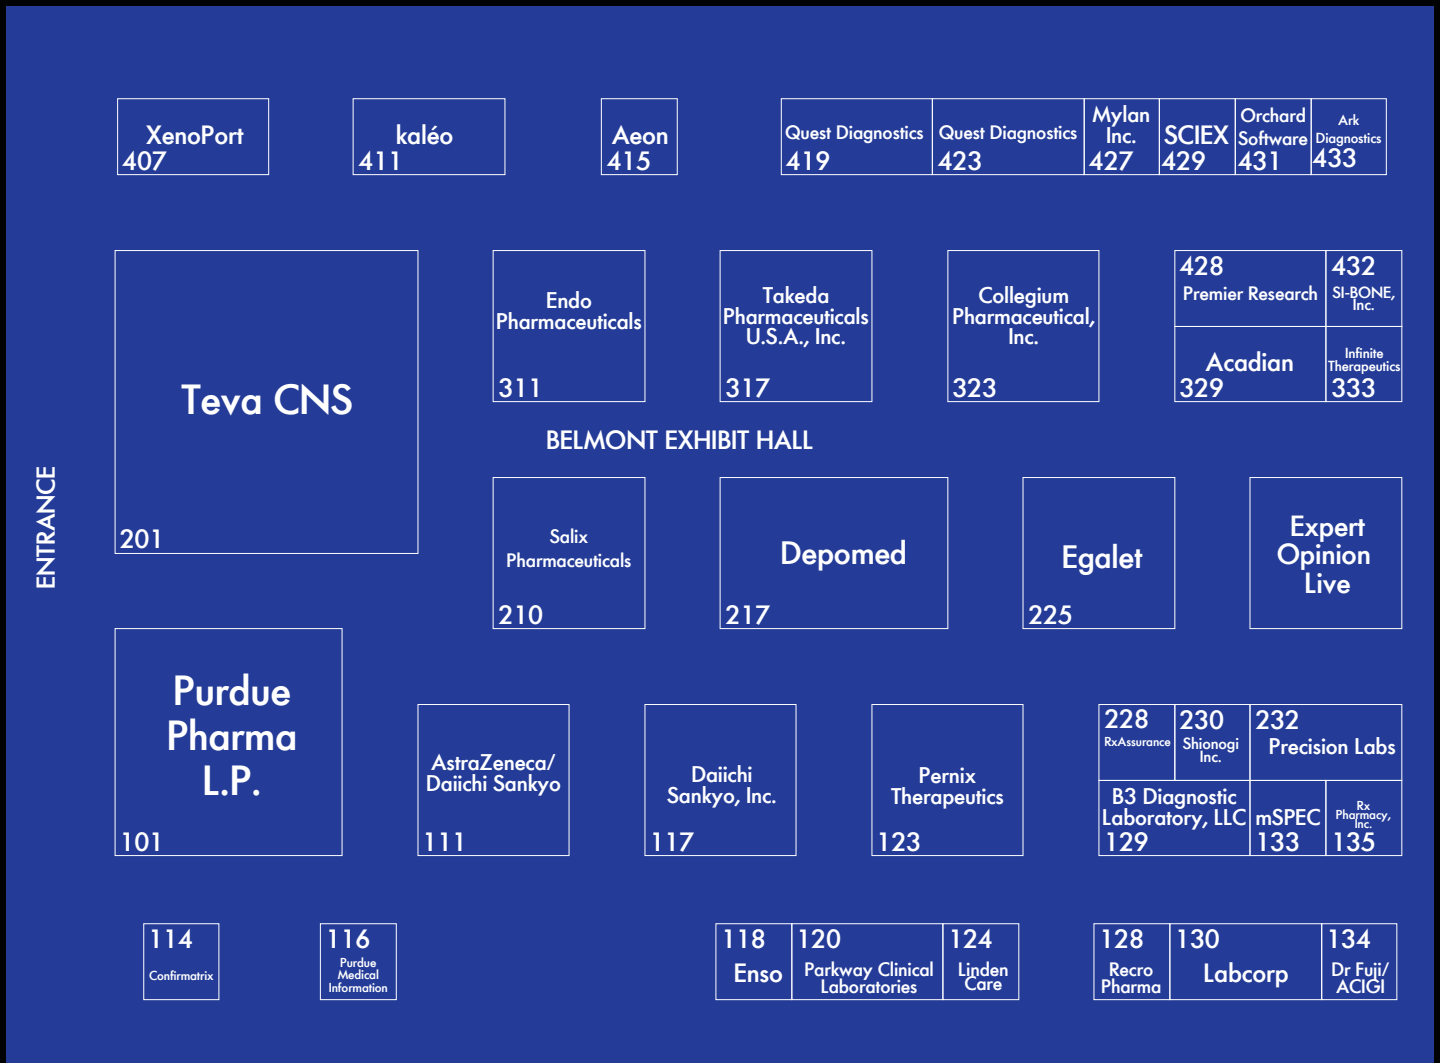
XenoPort
407

kaléo
411

Aeon
415

Quest Diagnostics
419

Quest Diagnostics
423

Mylan Inc.
427

SCIEX
429

Orchard Software
431

Ark Diagnostics
433

Teva CNS
201

Endo Pharmaceuticals
311

Takeda Pharmaceuticals U.S.A., Inc.
317

Collegium Pharmaceutical, Inc.
323

428
Premier Research

432
SI-BONE, Inc.

Acadian
329

Infinite Therapeutics
333

BELMONT EXHIBIT HALL

ENTRANCE

Salix Pharmaceuticals
210

Depomed
217

Egalet
225

Expert Opinion Live

Purdue Pharma L.P.
101

AstraZeneca/ Daiichi Sankyo
111

Daiichi Sankyo, Inc.
117

Pernix Therapeutics
123

228
RxAssurance

230
Shionogi Inc.

232
Precision Labs

B3 Diagnostic Laboratory, LLC
129

mSPEC
133

Rx Pharmacy, Inc.
135

114
Confirmatrix

116
Purdue Medical Information

118
Enso

120
Parkway Clinical Laboratories

124
Linden Care

128
Recro Pharma

130
Labcorp

134
Dr Fuji/ ACIGI